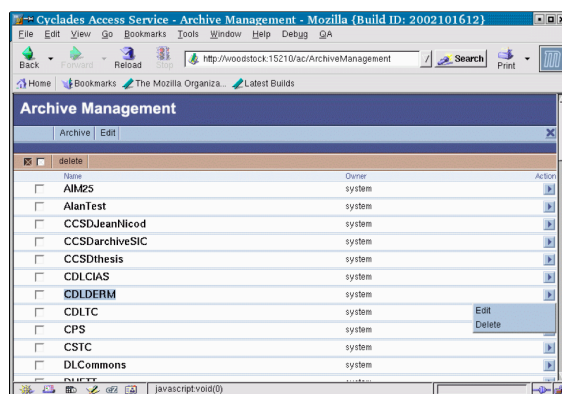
Cyclades Access Service - Archive Management - Mozilla {Build ID: 2002101612}

File Edit View Go Bookmarks Tools Window Help Debug QA

Back Forward Reload Stop http://woodstock:15210/ac/ArchiveManagement Search Print

Home Bookmarks The Mozilla Organiza... Latest Builds

Archive Management

Archive Edit

delete

| | Name | Owner | Action |
|---|---|---|---|
| | AIM25 | system | |
| | AlanTest | system | |
| | CCSDJeanNicod | system | |
| | CCSDarchiveSIC | system | |
| | CCSDthesis | system | |
| | CDLCIAS | system | |
| | CDLDERM | system | |
| | CDLTC | system | Edit |
| | CPS | system | Delete |
| | CSTC | system | |
| | DLCommons | system | |
| | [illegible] | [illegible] | |

javascript:void(0)